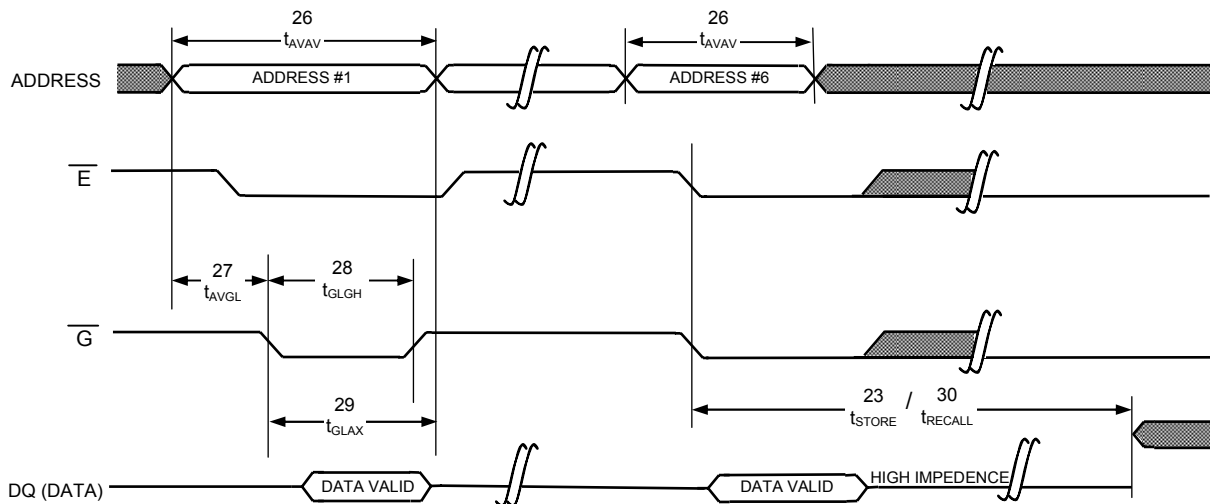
26
$t_{AVAV}$

26
$t_{AVAV}$

ADDRESS

ADDRESS #1

ADDRESS #6

$\overline{E}$

27
$t_{AVGL}$

28
$t_{GLGH}$

$\overline{G}$

29
$t_{GLAX}$

23
$t_{STORE}$ / 30
$t_{RECALL}$

DQ (DATA)

DATA VALID

DATA VALID

HIGH IMPEDENCE